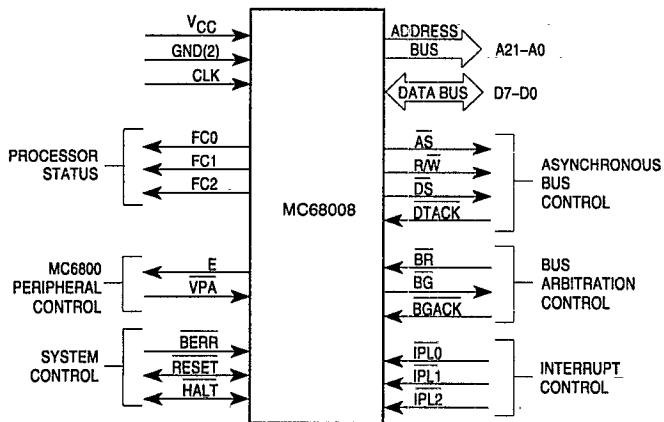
$V_{CC}$
GND(2)
CLK
ADDRESS BUS
A21–A0
DATA BUS
D7–D0

PROCESSOR STATUS
FC0
FC1
FC2

MC68008

$\overline{AS}$
R/$\overline{W}$
$\overline{DS}$
$\overline{DTACK}$
ASYNCHRONOUS BUS CONTROL

MC6800 PERIPHERAL CONTROL
E
$\overline{VPA}$

$\overline{BR}$
$\overline{BG}$
$\overline{BGACK}$
BUS ARBITRATION CONTROL

SYSTEM CONTROL
$\overline{BERR}$
$\overline{RESET}$
$\overline{HALT}$

$\overline{IPL0}$
$\overline{IPL1}$
$\overline{IPL2}$
INTERRUPT CONTROL